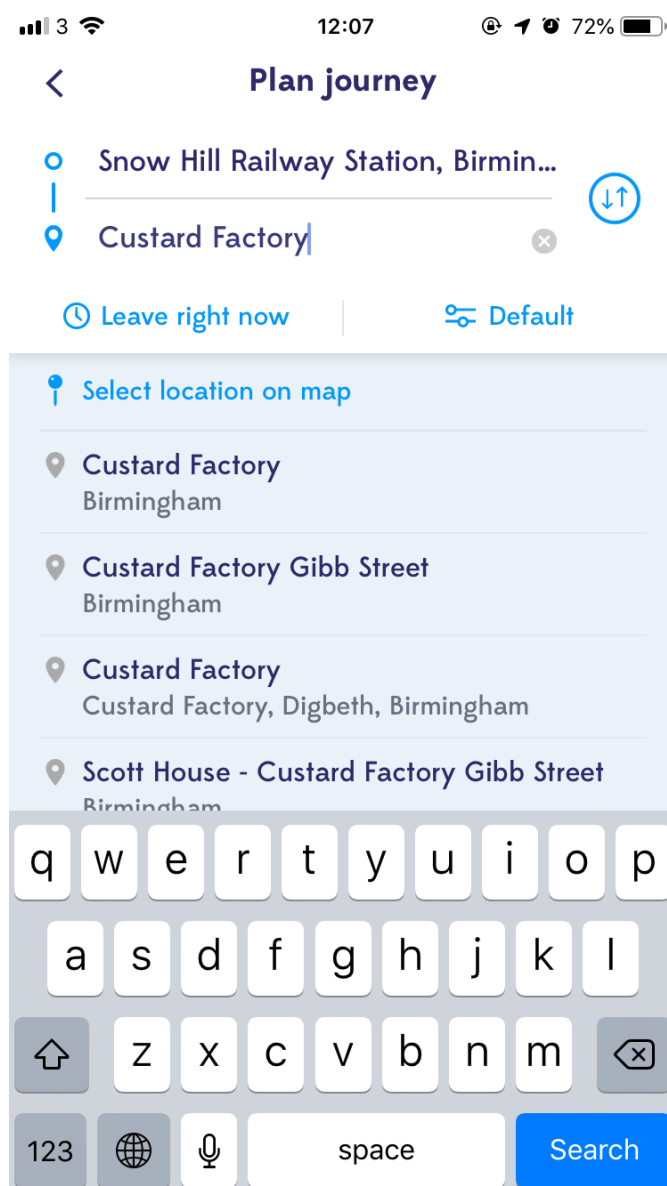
3 12:07 72%

Plan journey

Snow Hill Railway Station, Birmin...

Custard Factory

Leave right now

Default

Select location on map

Custard Factory
Birmingham

Custard Factory Gibb Street
Birmingham

Custard Factory
Custard Factory, Digbeth, Birmingham

Scott House - Custard Factory Gibb Street
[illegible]

q w e r t y u i o p
a s d f g h j k l
z x c v b n m
123 space Search